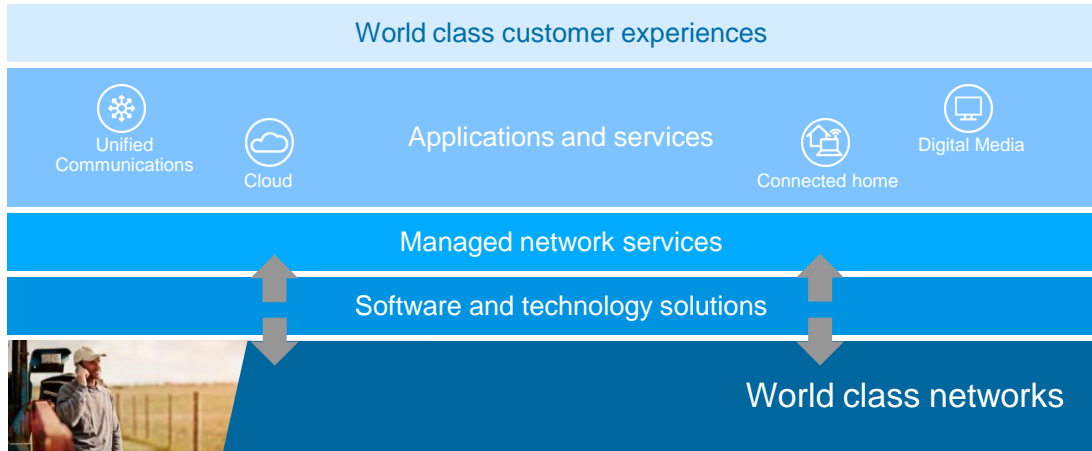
World class customer experiences

Unified Communications

Cloud

Applications and services

Connected home

Digital Media

Managed network services

Software and technology solutions

World class networks